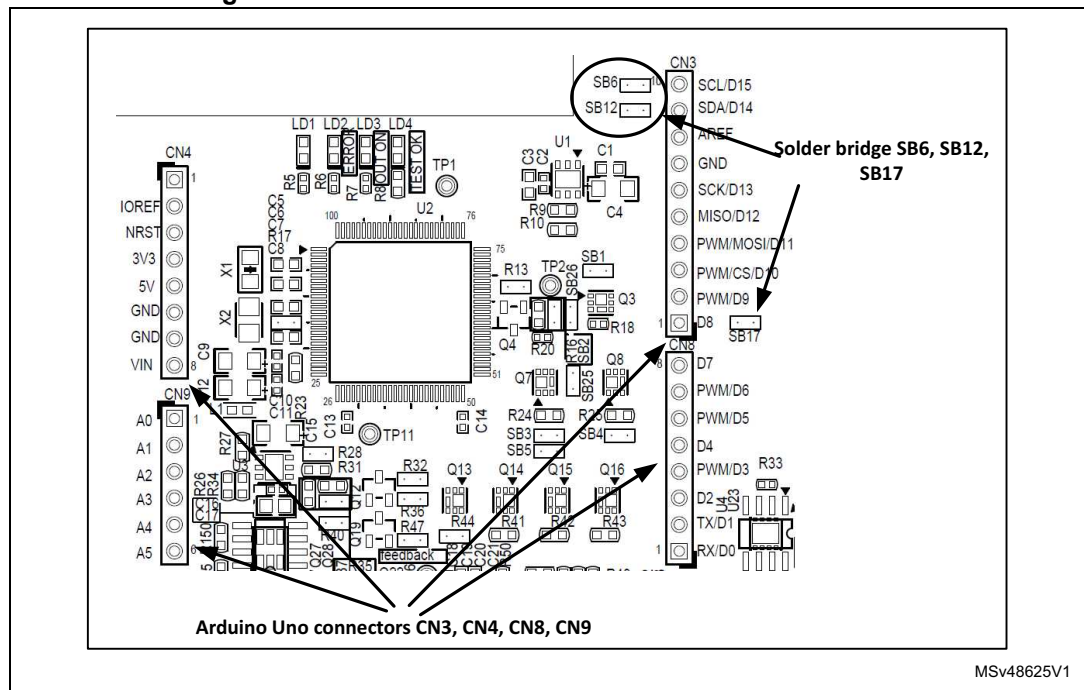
CN4
1
IOREF
NRST
3V3
5V
GND
GND
VIN
8
CN9
1
A0
A1
A2
A3
A4
A5
6
LD1 LD2 LD3 LD4
ERROR
OUT ON
TEST OK
R5 R6 R7 R8
TP1
C5 C6 C8 R17
X1
X2
C9
C10 C11
100
U2
76
75
25
26
50
51
R13
TP2
SB26
SB1
Q3
Q4
R18
R20
R16
SB2
Q7
Q8
SB25
R24
R25
SB3
SB4
SB5
C13
C14
TP11
C15
R23
R27
R28
R31
R26
R34
U3
R32
R36
R47
R40
Q12
Q19
Q13
Q14
Q15
Q16
R44
R41
R42
R43
feedback
U1
C3 C2
C1
C4
R9
R10
SB6
SB12
CN3
10
SCL/D15
SDA/D14
AREF
GND
SCK/D13
MISO/D12
PWM/MOSI/D11
PWM/CS/D10
PWM/D9
1
D8
CN8
8
D7
PWM/D6
PWM/D5
D4
PWM/D3
D2
TX/D1
1
RX/D0
R33
U4
U23
SB17
Solder bridge SB6, SB12, SB17
Arduino Uno connectors CN3, CN4, CN8, CN9
MSv48625V1